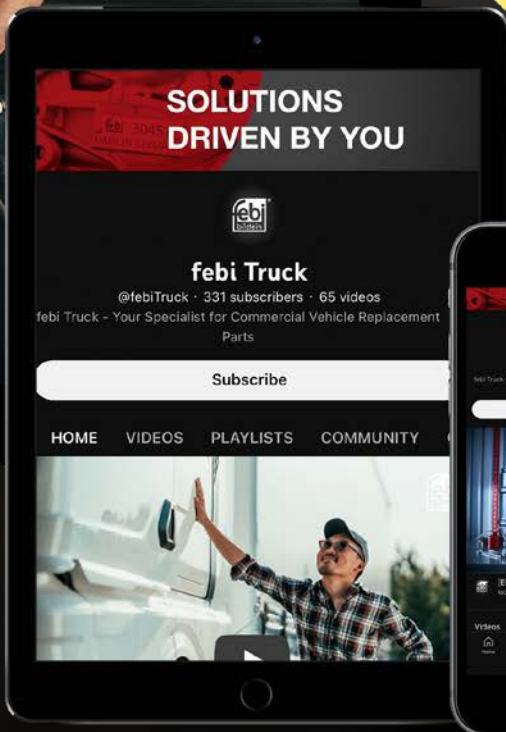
SOLUTIONS DRIVEN BY YOU

febi bilstein

febi Truck

@febiTruck · 331 subscribers · 65 videos

febi Truck - Your Specialist for Commercial Vehicle Replacement Parts

Subscribe

HOME VIDEOS PLAYLISTS COMMUNITY

febi Truck

Videos

Home